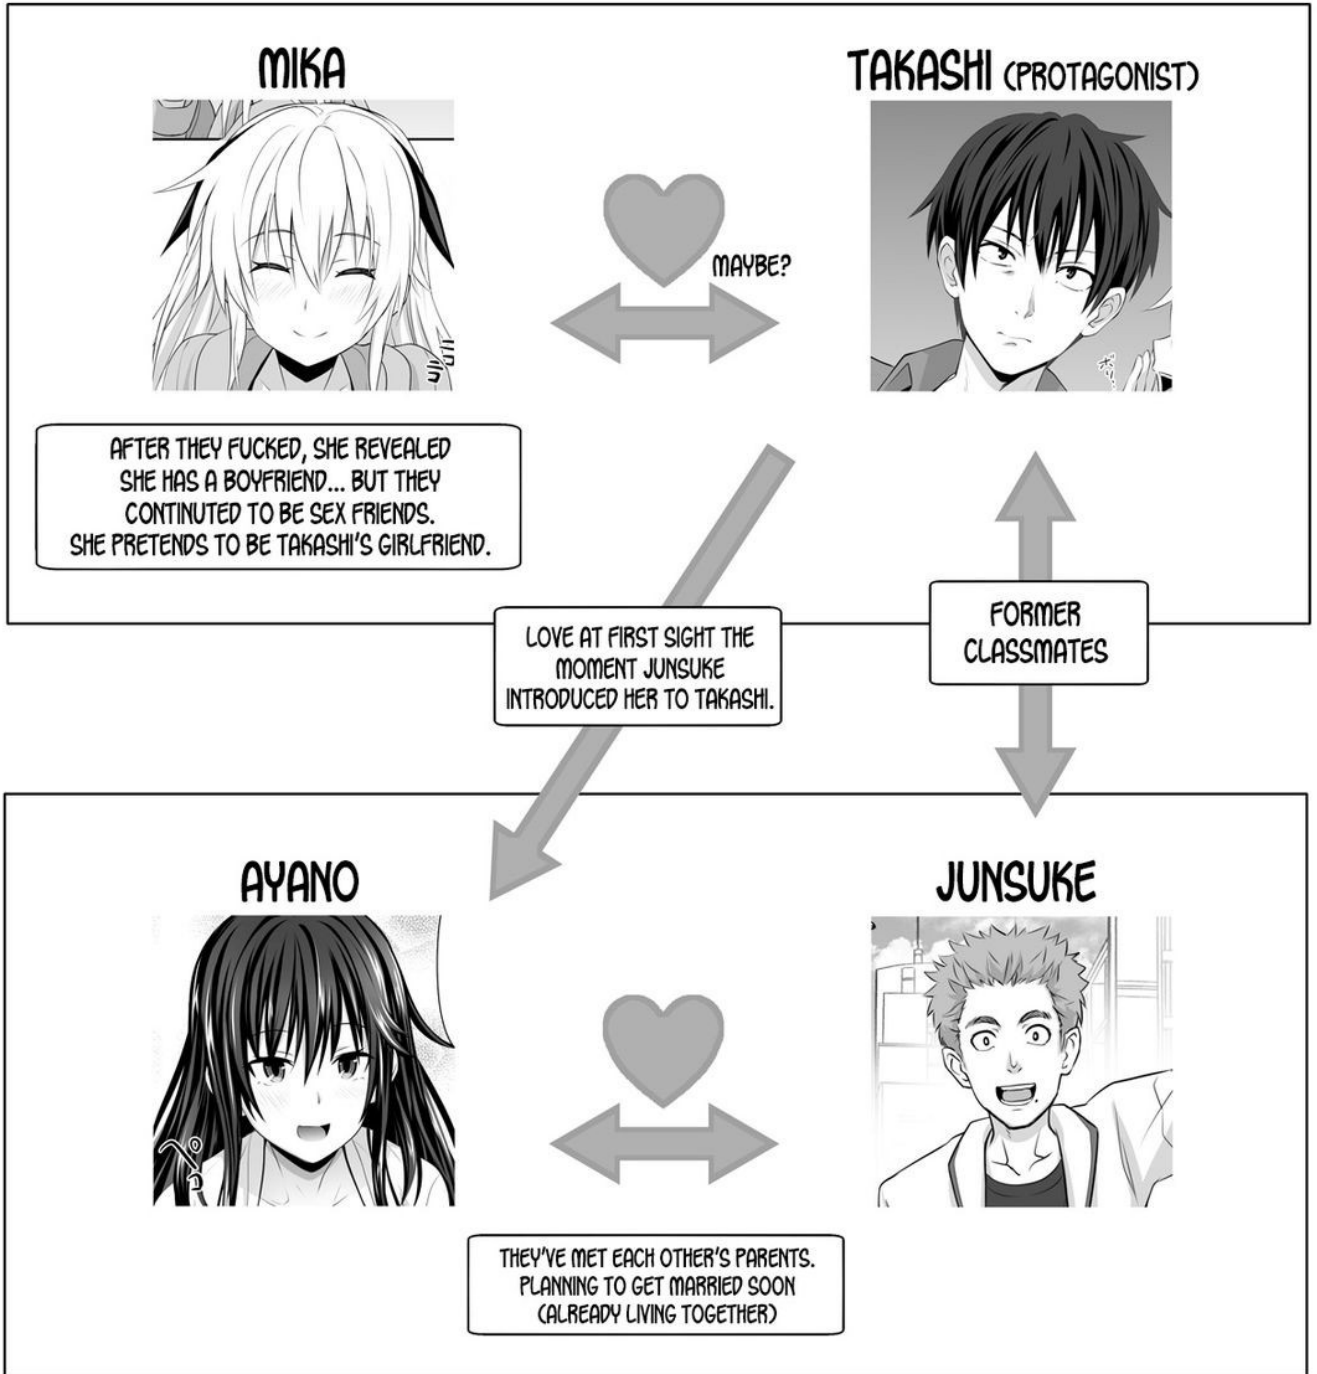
MIKA

TAKASHI (PROTAGONIST)

MAYBE?

AFTER THEY FUCKED, SHE REVEALED SHE HAS A BOYFRIEND... BUT THEY CONTINUTED TO BE SEX FRIENDS. SHE PRETENDS TO BE TAKASHI'S GIRLFRIEND.

LOVE AT FIRST SIGHT THE MOMENT JUNSUKE INTRODUCED HER TO TAKASHI.

FORMER CLASSMATES

AYANO

JUNSUKE

THEY'VE MET EACH OTHER'S PARENTS. PLANNING TO GET MARRIED SOON (ALREADY LIVING TOGETHER)